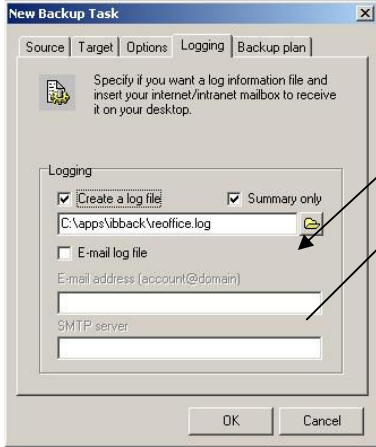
New Backup Task

Source | Target | Options | Logging | Backup plan

Specify if you want a log information file and insert your internet/intranet mailbox to receive it on your desktop.

Logging

Create a log file

Summary only

C:\apps\ibback\reoffice.log

E-mail log file

E-mail address (account@domain)

SMTP server

OK

Cancel